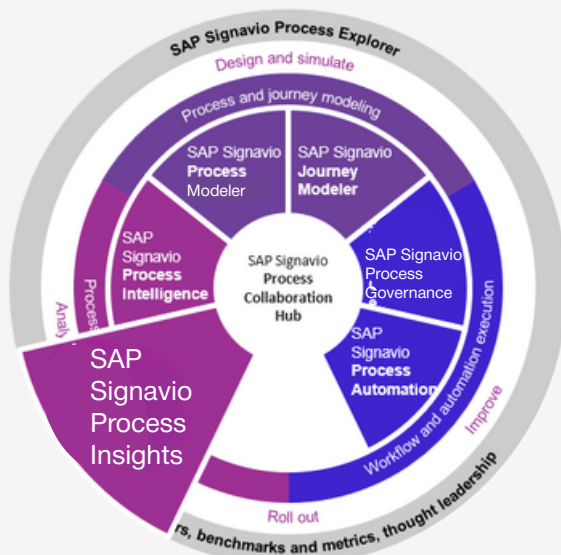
SAP Signavio Process Explorer

Design and simulate

Process and journey modeling

SAP Signavio Process Modeler

SAP Signavio Journey Modeler

SAP Signavio Process Intelligence

SAP Signavio Process Collaboration Hub

SAP Signavio Process Governance

SAP Signavio Process Automation

SAP Signavio Process Insights

Analy

Process

Workflow and automation execution

Improve

Roll out

rs, benchmarks and metrics, thought leadership